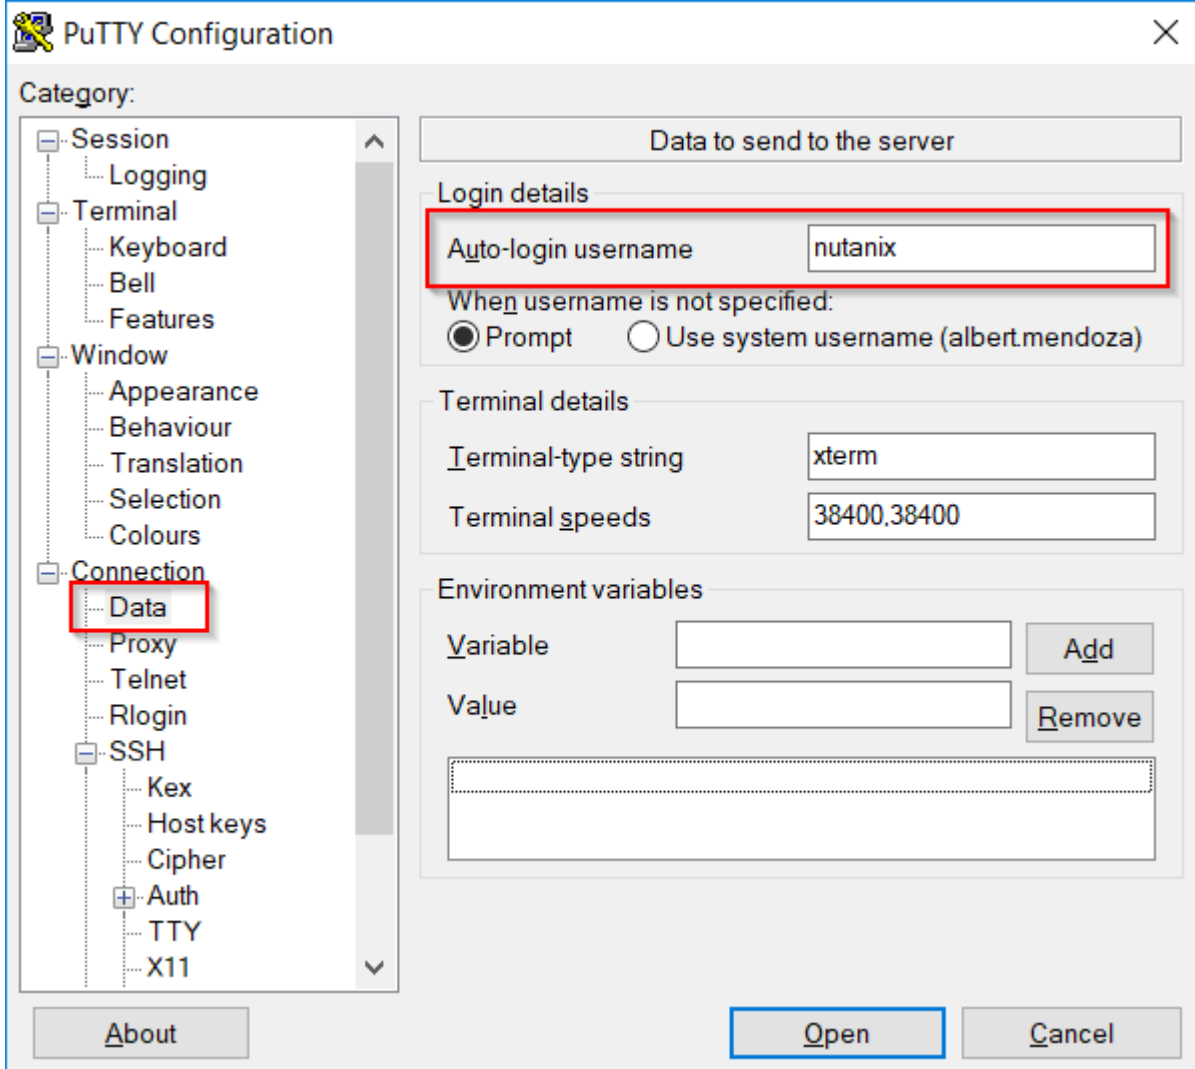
PuTTY Configuration

Category:

Session
Logging
Terminal
Keyboard
Bell
Features
Window
Appearance
Behaviour
Translation
Selection
Colours
Connection
Data
Proxy
Telnet
Rlogin
SSH
Kex
Host keys
Cipher
Auth
TTY
X11

Data to send to the server

Login details
Auto-login username nutanix
When username is not specified:
Prompt Use system username (albert.mendoza)

Terminal details
Terminal-type string xterm
Terminal speeds 38400,38400

Environment variables
Variable Add
Value Remove

About Open Cancel